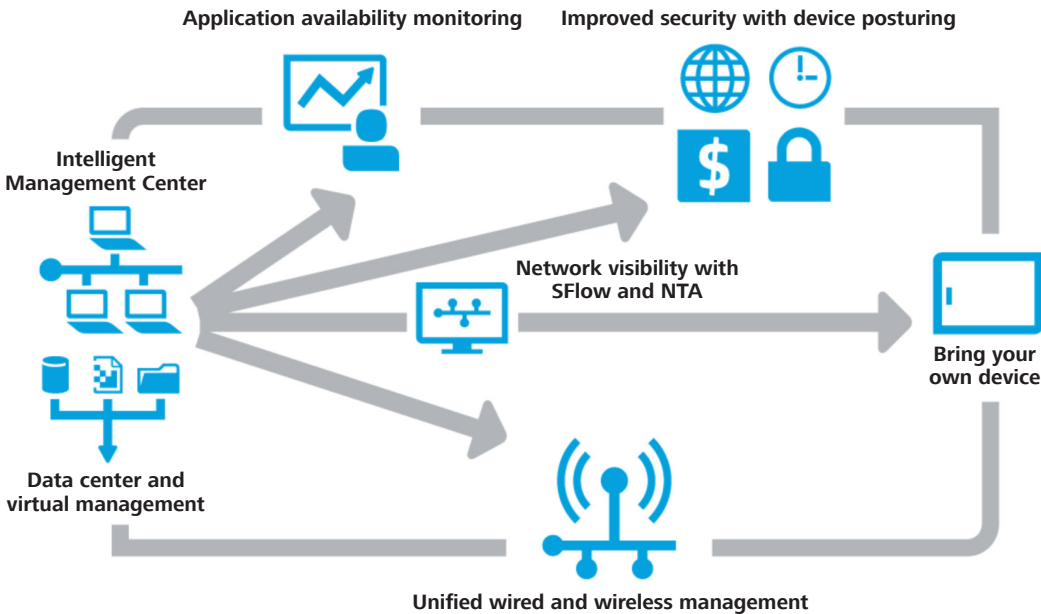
Application availability monitoring

Improved security with device posturing

Intelligent Management Center

Network visibility with SFlow and NTA

Bring your own device

Data center and virtual management

Unified wired and wireless management